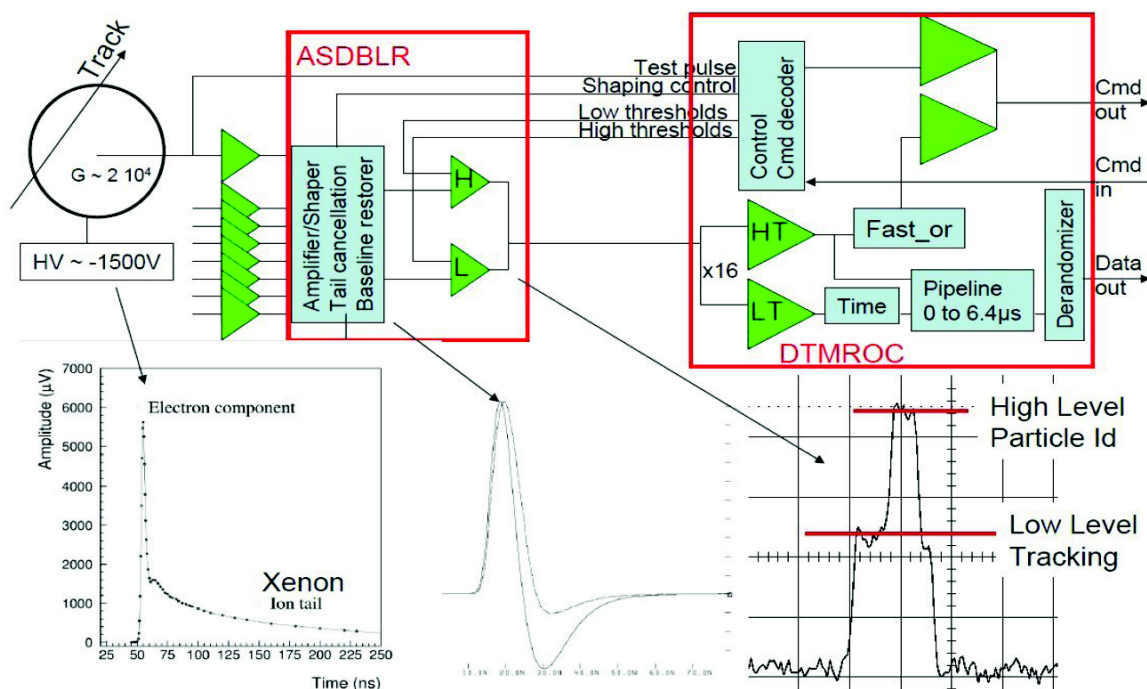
Track

G ~ 2 $10^4$

HV ~ -1500V

ASDBLR

Amplifier/Shaper
Tail cancellation
Baseline restorer

H

L

Test pulse
Shaping control
Low thresholds
High thresholds

DTMROC

Control
Cmd decoder

Cmd out

Cmd in

HT

LT

x16

Fast_or

Time

Pipeline
0 to 6.4μs

Derandomizer

Data out

Amplitude (μV)

7000
6000
5000
4000
3000
2000
1000
0

Electron component

Xenon
Ion tail

25 50 75 100 125 150 175 200 225 250
Time (ns)

High Level
Particle Id

Low Level
Tracking